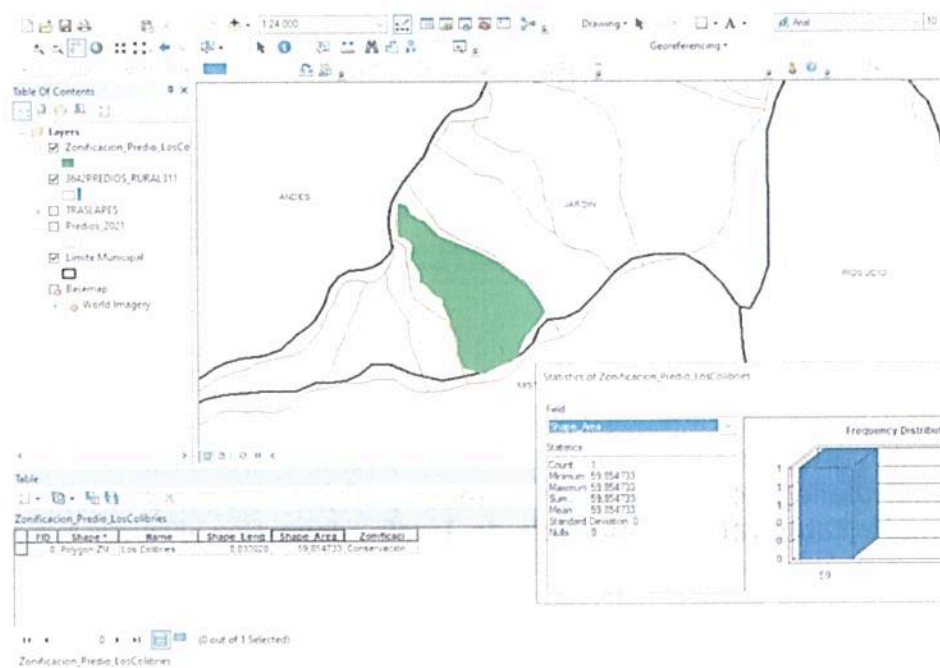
1:24.000

Drawing

Arial

10

Georeferencing

Table Of Contents

Layers

Zonificacion_Predio_LosCo

3642PREDIOS_RURAL311

TRASLAPES

Predios_2021

Limite Municipal

Basemap

World Imagery

ANDES

JARDIN

RIOSUCIO

Statistics of Zonificacion_Predio_LosColibries

Field

Shape_Area

Statistics

Count: 1
Minimum: 59.854733
Maximum: 59.854733
Sum: 59.854733
Mean: 59.854733
Standard Deviation: 0
Nulls: 0

Frequency Distribu

1

1

1

0

0

0

59

Table

Zonificacion_Predio_LosColibries

| FID | Shape * | Name | Shape_Leng | Shape_Area | Zonificaci |
|---|---|---|---|---|---|
| 0 | Polygon ZM | Los Colibries | 0.033020 | 59.854733 | Conservacion |

0

(0 out of 1 Selected)

Zonificacion_Predio_LosColibries